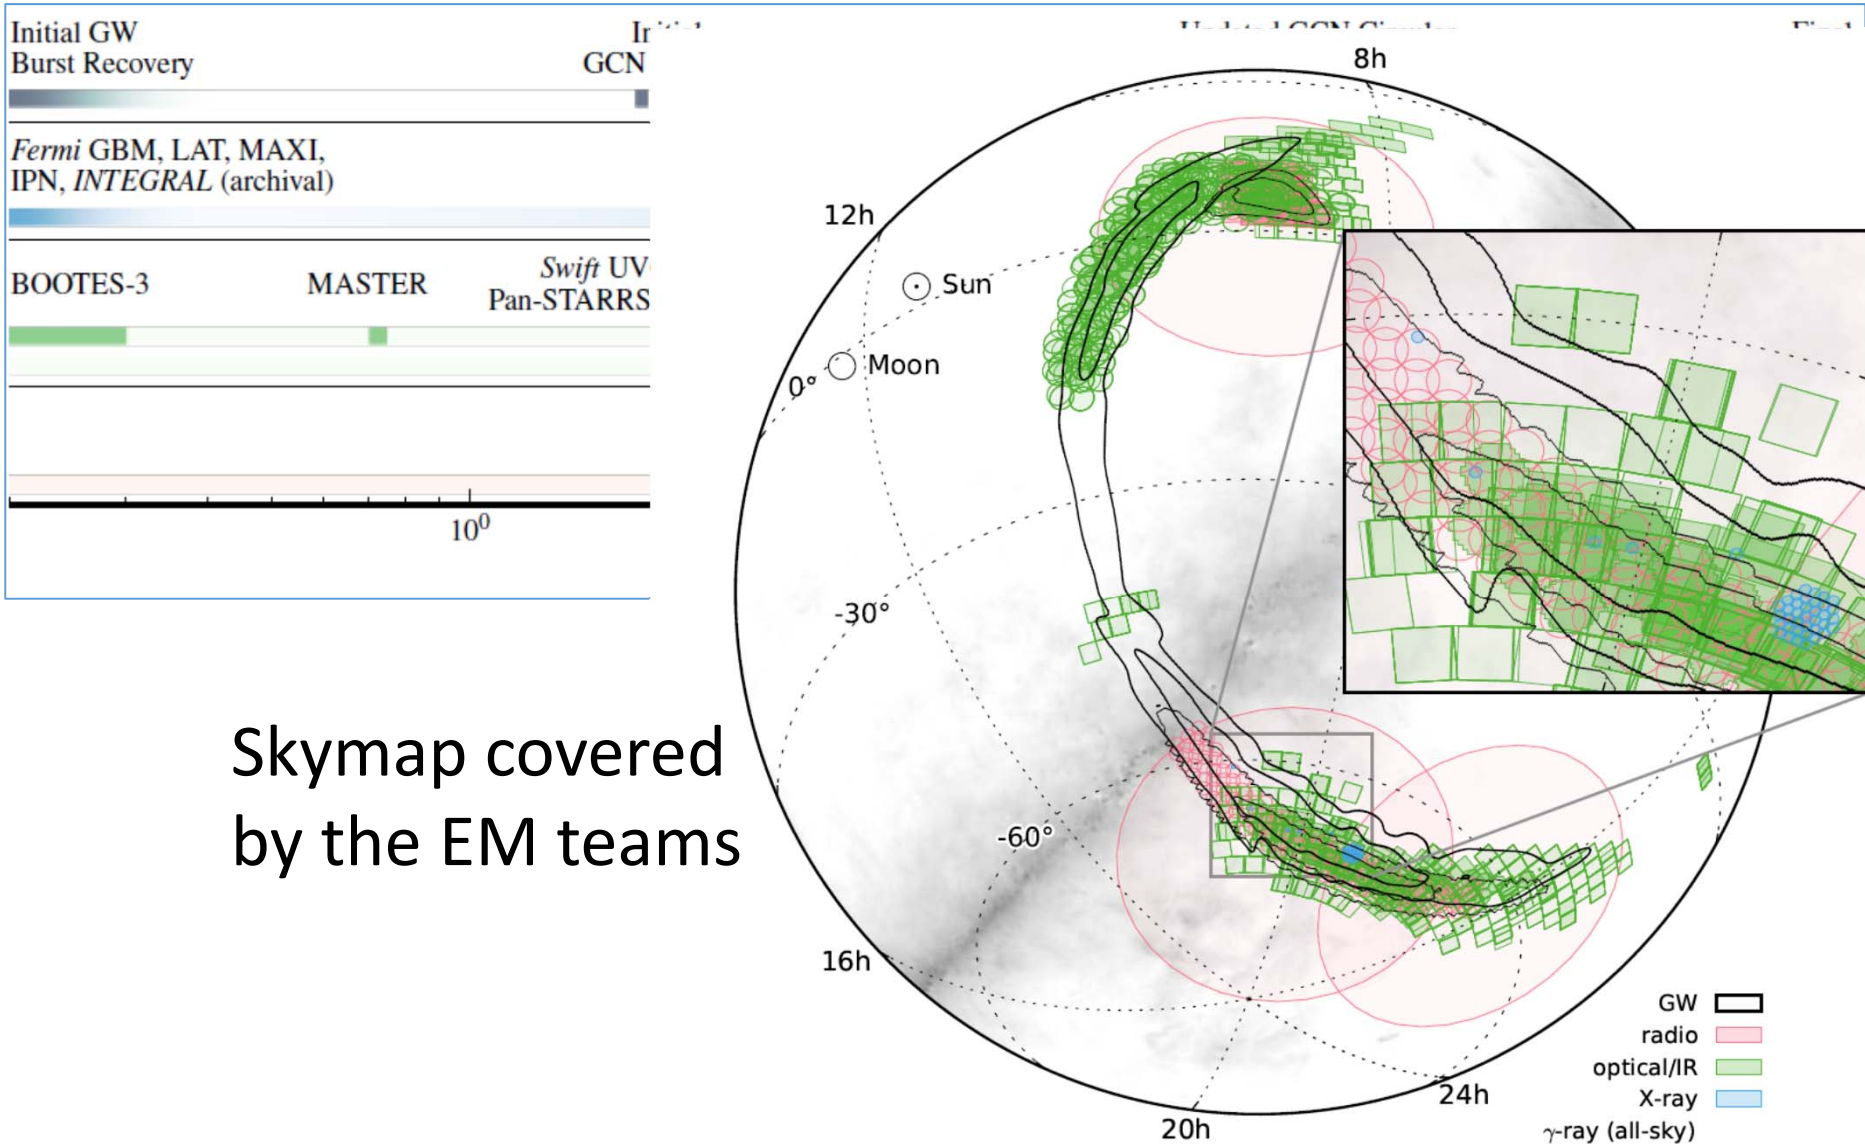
Initial GW Burst Recovery

Ir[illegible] GCN

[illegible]

Fermi GBM, LAT, MAXI, IPN, INTEGRAL (archival)

BOOTES-3

MASTER

Swift UV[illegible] Pan-STARRS

$10^0$

Skymap covered by the EM teams

8h

12h

Sun

Moon

0°

-30°

-60°

16h

20h

24h

GW

radio

optical/IR

X-ray

γ-ray (all-sky)